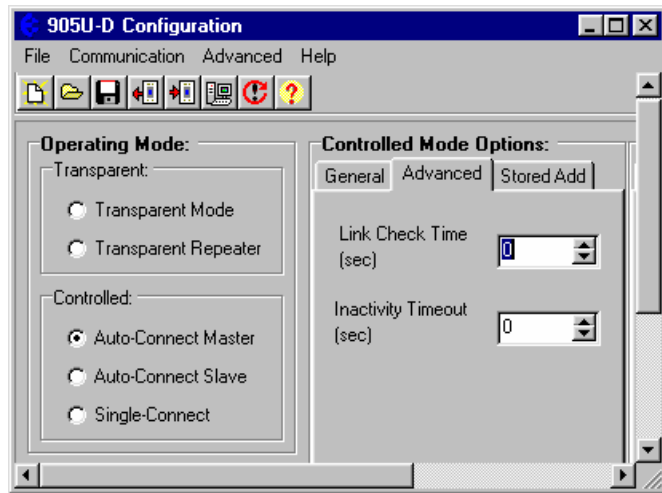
905U-D Configuration

File Communication Advanced Help

Operating Mode:

Transparent:

Transparent Mode

Transparent Repeater

Controlled:

Auto-Connect Master

Auto-Connect Slave

Single-Connect

Controlled Mode Options:

General | Advanced | Stored Add

Link Check Time (sec) 0

Inactivity Timeout (sec) 0